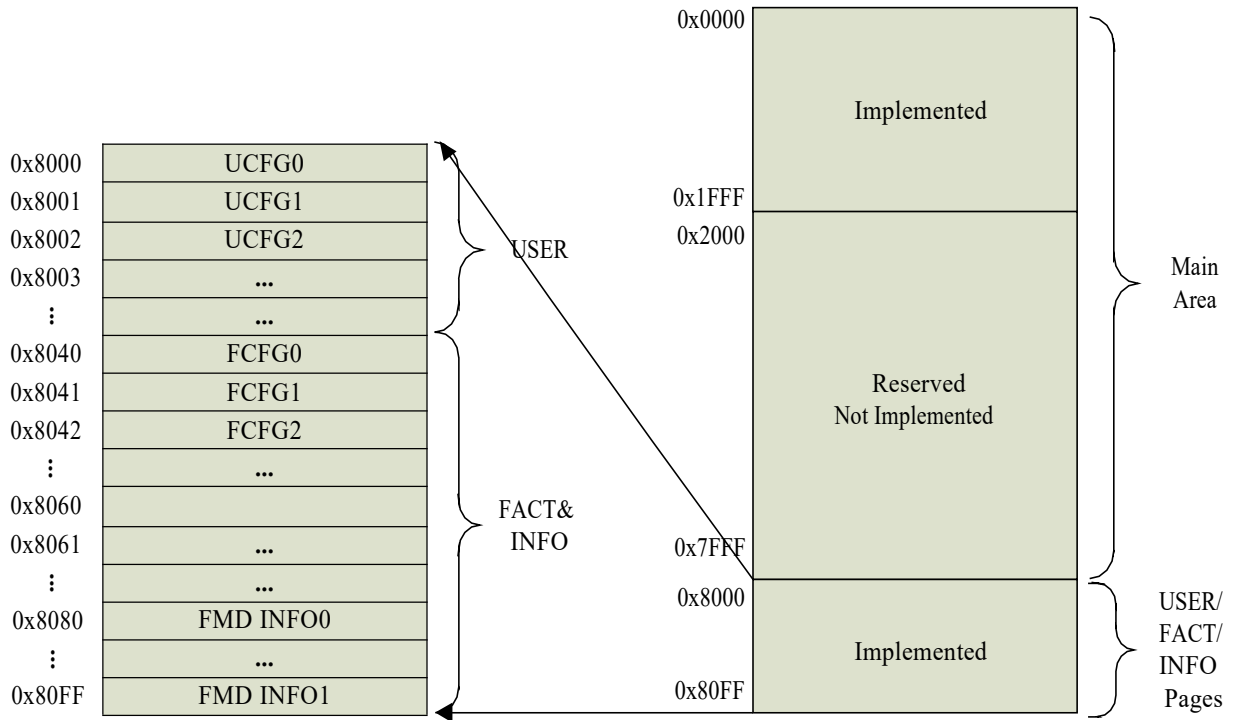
| | |
|---|---|
| 0x8000 | UCFG0 |
| 0x8001 | UCFG1 |
| 0x8002 | UCFG2 |
| 0x8003 | ... |
| ⋮ | ... |
| 0x8040 | FCFG0 |
| 0x8041 | FCFG1 |
| 0x8042 | FCFG2 |
| ⋮ | ... |
| 0x8060 | |
| 0x8061 | ... |
| ⋮ | ... |
| 0x8080 | FMD INFO0 |
| ⋮ | ... |
| 0x80FF | FMD INFO1 |

USER

FACT& INFO

0x0000

Implemented

0x1FFF

0x2000

Reserved
Not Implemented

0x7FFF

0x8000

Implemented

0x80FF

Main Area

USER/ FACT/ INFO Pages